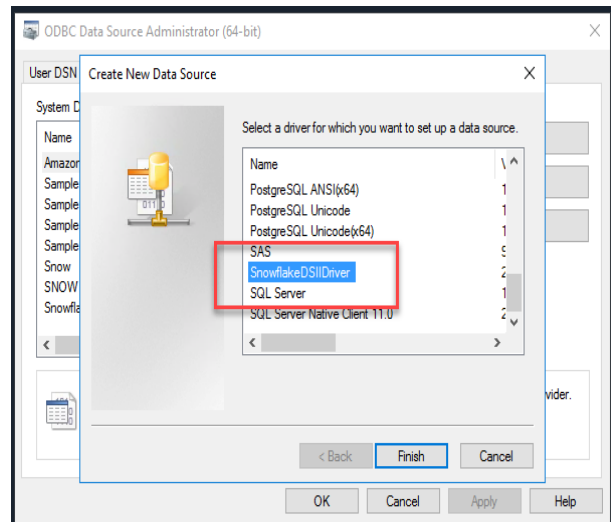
ODBC Data Source Administrator (64-bit)

User DSN

System D

Name

Amazon

Sample

Sample

Sample

Sample

Snow

SNOW

Snowfla

vider.

Create New Data Source

Select a driver for which you want to set up a data source.

| Name | V |
|---|---|
| PostgreSQL ANSI(x64) | 1 |
| PostgreSQL Unicode | 1 |
| PostgreSQL Unicode(x64) | 1 |
| SAS | 9 |
| SnowflakeDSIIDriver | 2 |
| SQL Server | 1 |
| SQL Server Native Client 11.0 | 2 |

< Back

Finish

Cancel

OK

Cancel

Apply

Help